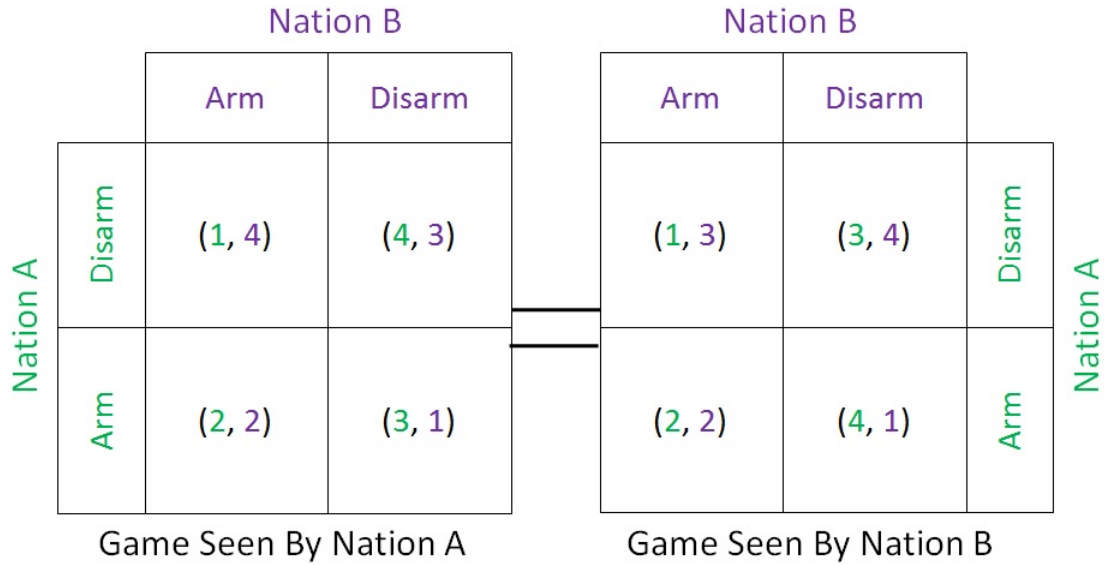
Nation B

| | Arm | Disarm |
|---|---|---|
| Disarm | (1, 4) | (4, 3) |
| Arm | (2, 2) | (3, 1) |

Nation A

Game Seen By Nation A

=

Nation B

| Arm | Disarm | |
|---|---|---|
| (1, 3) | (3, 4) | Disarm |
| (2, 2) | (4, 1) | Arm |

Nation A

Game Seen By Nation B